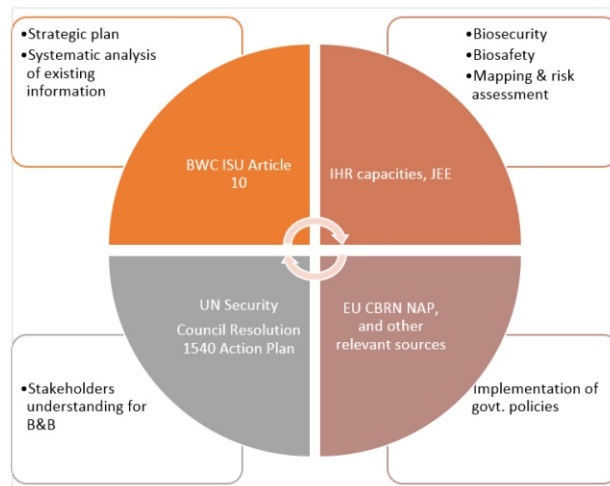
•Strategic plan
•Systematic analysis of existing information

•Biosecurity
•Biosafety
•Mapping & risk assessment

BWC ISU Article 10

IHR capacities, JEE

UN Security Council Resolution 1540 Action Plan

EU CBRN NAP, and other relevant sources

•Stakeholders understanding for B&B

Implementation of govt. policies